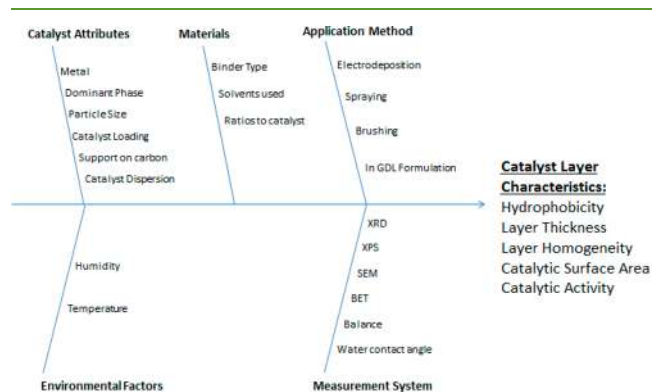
Catalyst Attributes

Metal
Dominant Phase
Particle Size
Catalyst Loading
Support on carbon
Catalyst Dispersion

Materials

Binder Type
Solvents used
Ratios to catalyst

Application Method

Electrodeposition
Spraying
Brushing
In GDL Formulation

Catalyst Layer Characteristics:
Hydrophobicity
Layer Thickness
Layer Homogeneity
Catalytic Surface Area
Catalytic Activity

Humidity
Temperature

Environmental Factors

XRD
XPS
SEM
BET
Balance
Water contact angle

Measurement System